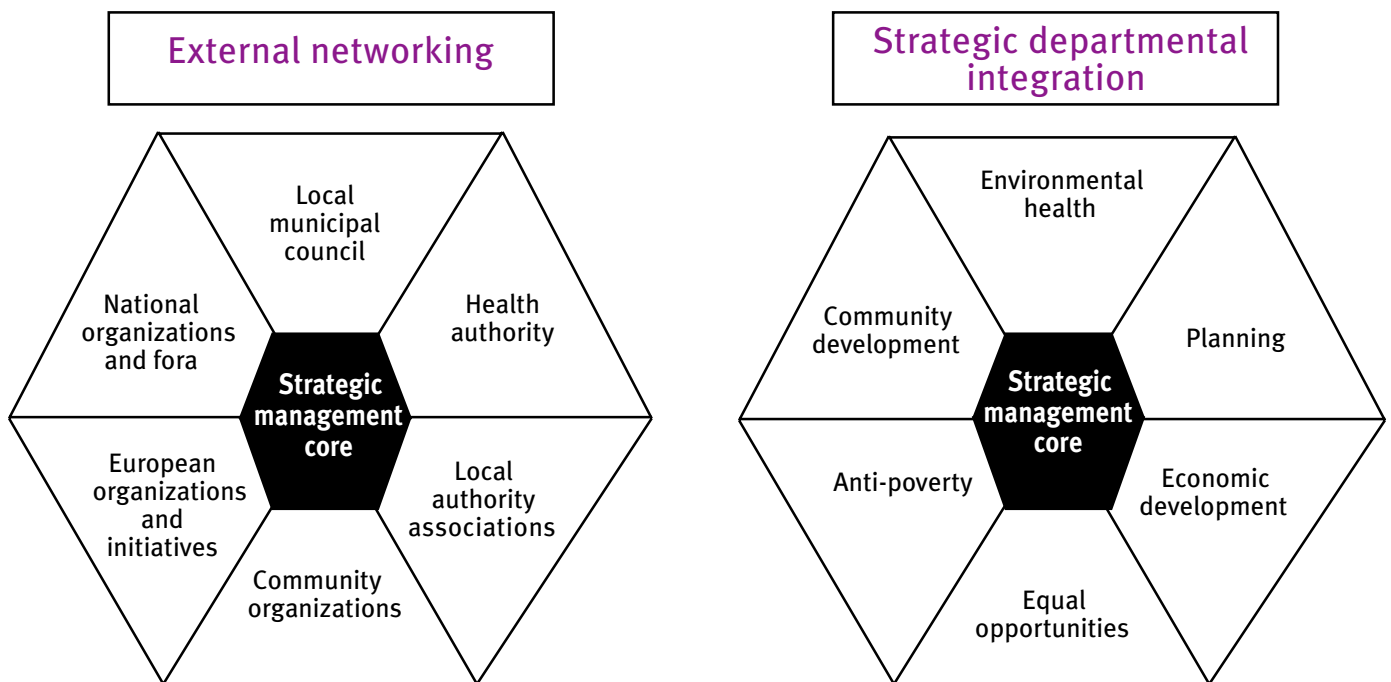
External networking

Local municipal council

National organizations and fora

Health authority

Strategic management core

European organizations and initiatives

Local authority associations

Community organizations

Strategic departmental integration

Environmental health

Community development

Planning

Strategic management core

Anti-poverty

Economic development

Equal opportunities